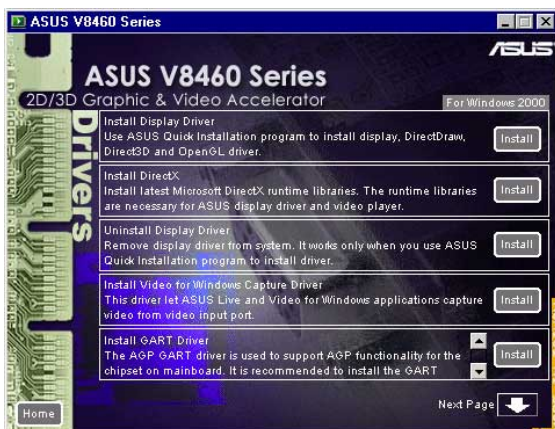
ASUS V8460 Series

ASUS V8460 Series

2D/3D Graphic & Video Accelerator

For Windows 2000

Drivers

Install Display Driver
Use ASUS Quick Installation program to install display, DirectDraw, Direct3D and OpenGL driver.

Install

Install DirectX
Install latest Microsoft DirectX runtime libraries. The runtime libraries are necessary for ASUS display driver and video player.

Install

Uninstall Display Driver
Remove display driver from system. It works only when you use ASUS Quick Installation program to install driver.

Install

Install Video for Windows Capture Driver
This driver let ASUS Live and Video for Windows applications capture video from video input port.

Install

Install GART Driver
The AGP GART driver is used to support AGP functionality for the chipset on mainboard. It is recommended to install the GART

Install

Home

Next Page